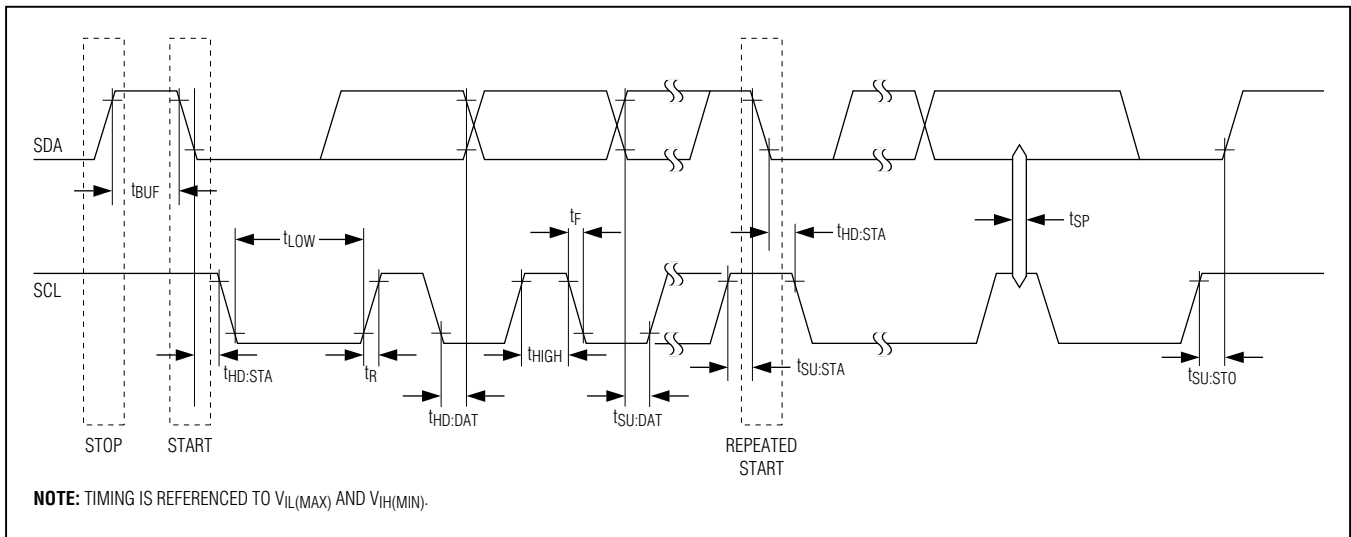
SDA

$t_{BUF}$

$t_{LOW}$

$t_F$

$t_{HD:STA}$

$t_{SP}$

SCL

$t_{HD:STA}$

$t_R$

$t_{HIGH}$

$t_{SU:STA}$

$t_{SU:STO}$

$t_{HD:DAT}$

$t_{SU:DAT}$

STOP

START

REPEATED START

**NOTE:** TIMING IS REFERENCED TO $V_{IL(MAX)}$ AND $V_{IH(MIN)}$.